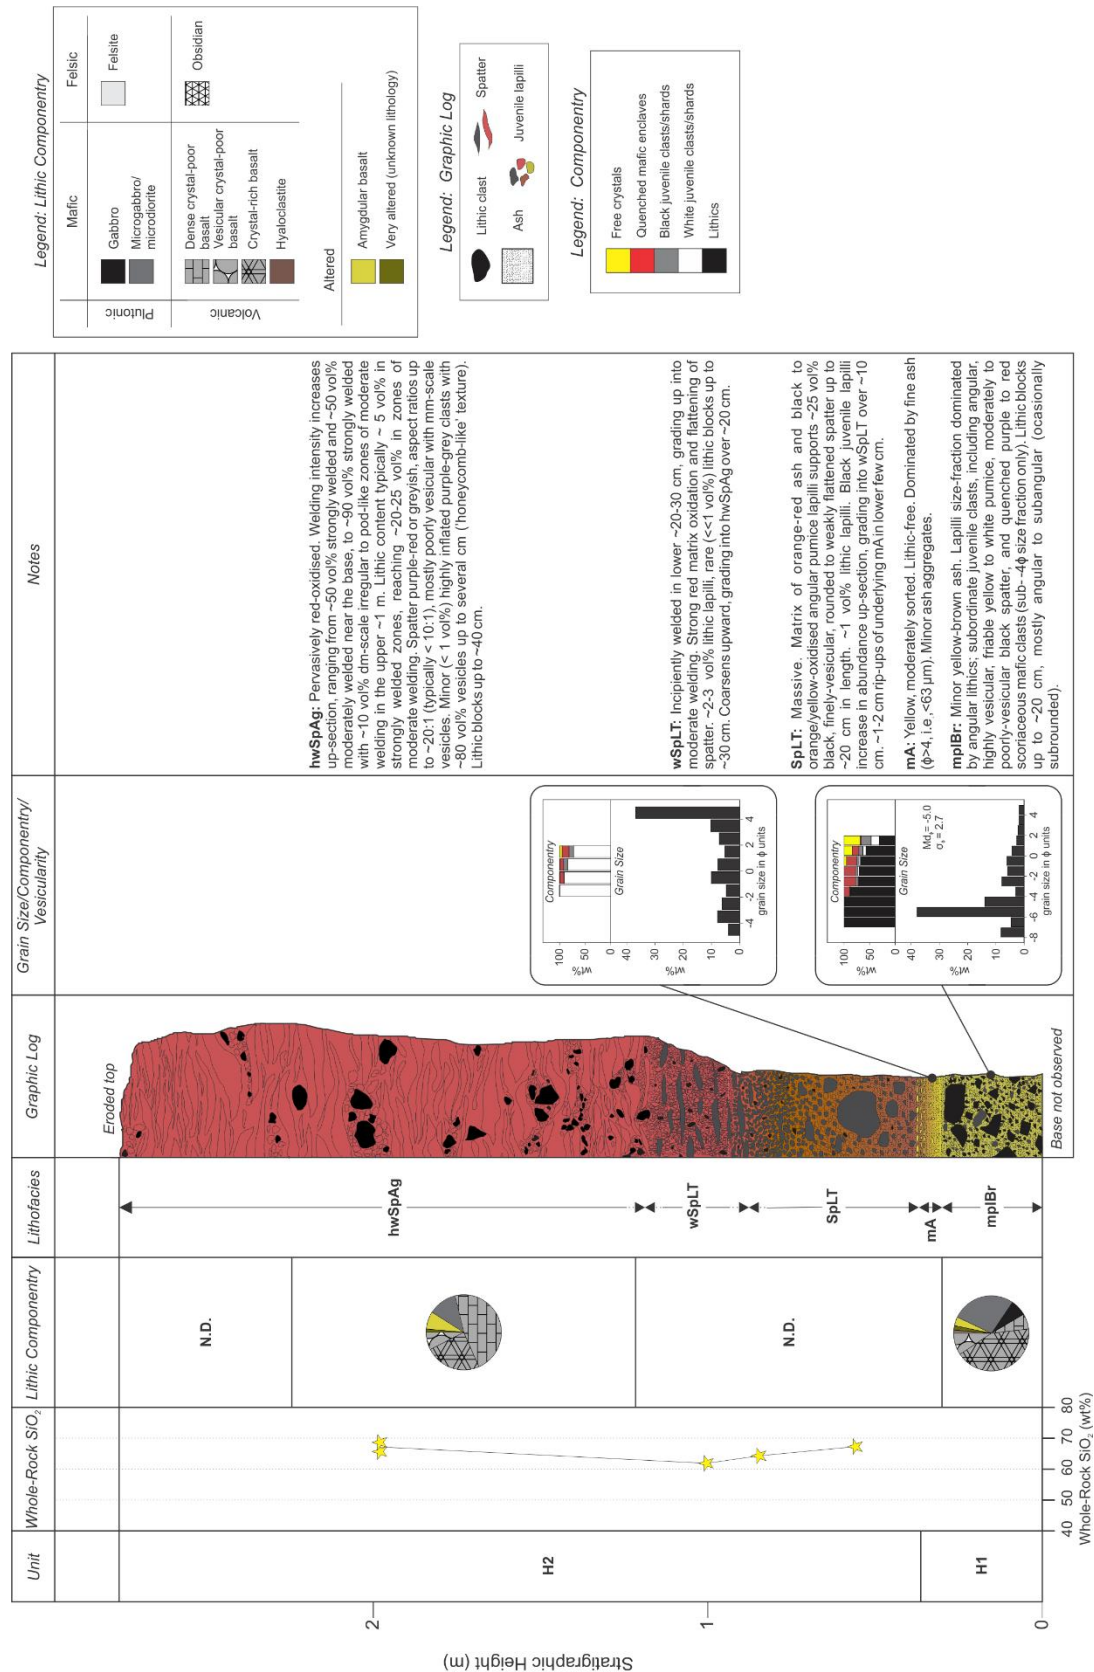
Legend: Lithic Componentry

| | Mafic | Felsic |
|---|---|---|
| Plutonic | Gabbro; Microgabbro/microdiorite | Felsite |
| Volcanic | Dense crystal-poor basalt; Vesicular crystal-poor basalt; Crystal-rich basalt; Hyaloclastite | Obsidian |
| Altered | Amygdular basalt; Very altered (unknown lithology) | |

Legend: Graphic Log
Lithic clast
Ash
Spatter
Juvenile lapilli

Legend: Componentry
Free crystals
Quenched mafic enclaves
Black juvenile clasts/shards
White juvenile clasts/shards
Lithics

Unit | Whole-Rock $SiO_2$ | Lithic Componentry | Lithofacies | Graphic Log | Grain Size/Componentry/Vesicularity | Notes

Stratigraphic Height (m)
2
1
0

H2
H1

40 50 60 70 80
Whole-Rock $SiO_2$ (wt%)

N.D.
N.D.

hwSpAg
wSpLT
SpLT
mA
mplBr

Eroded top
Base not observed

wt%
100
50
0
Componentry
40
30
20
10
0
Grain Size
-4 -2 0 2 4
grain size in ϕ units

wt%
100
50
0
Componentry
40
30
20
10
0
Grain Size
$Md_ϕ = -5.0$
$σ_ϕ = 2.7$
-8 -6 -4 -2 0 2 4
grain size in ϕ units

hwSpAg: Pervasively red-oxidised. Welding intensity increases up-section, ranging from ~50 vol% strongly welded and ~50 vol% moderately welded near the base, to ~90 vol% strongly welded with ~10 vol% dm-scale irregular to pod-like zones of moderate welding in the upper ~1 m. Lithic content typically ~ 5 vol% in strongly welded zones, reaching ~20-25 vol% in zones of moderate welding. Spatter purple-red or greyish, aspect ratios up to ~20:1 (typically < 10:1), mostly poorly vesicular with mm-scale vesicles. Minor (< 1 vol%) highly inflated purple-grey clasts with ~80 vol% vesicles up to several cm ('honeycomb-like' texture). Lithic blocks up to ~40 cm.

wSpLT: Incipiently welded in lower ~20-30 cm, grading up into moderate welding. Strong red matrix oxidation and flattening of spatter. ~2-3 vol% lithic lapilli, rare (<<1 vol%) lithic blocks up to ~30 cm. Coarsens upward, grading into hwSpAg over ~20 cm.

SpLT: Massive. Matrix of orange-red ash and black to orange/yellow-oxidised angular pumice lapilli supports ~25 vol% black, finely-vesicular, rounded to weakly flattened spatter up to ~20 cm in length. ~1 vol% lithic lapilli. Black juvenile lapilli increase in abundance up-section, grading into wSpLT over ~10 cm. ~1-2 cm rip-ups of underlying mA in lower few cm.

mA: Yellow, moderately sorted. Lithic-free. Dominated by fine ash (ϕ>4, i.e. <63 µm). Minor ash aggregates.

mplBr: Minor yellow-brown ash. Lapilli size-fraction dominated by angular lithics; subordinate juvenile clasts, including angular, highly vesicular, friable yellow to white pumice, moderately to poorly-vesicular black spatter, and quenched purple to red scoriaceous mafic clasts (sub -4ϕ size fraction only). Lithic blocks up to ~20 cm, mostly angular to subangular (occasionally subrounded).